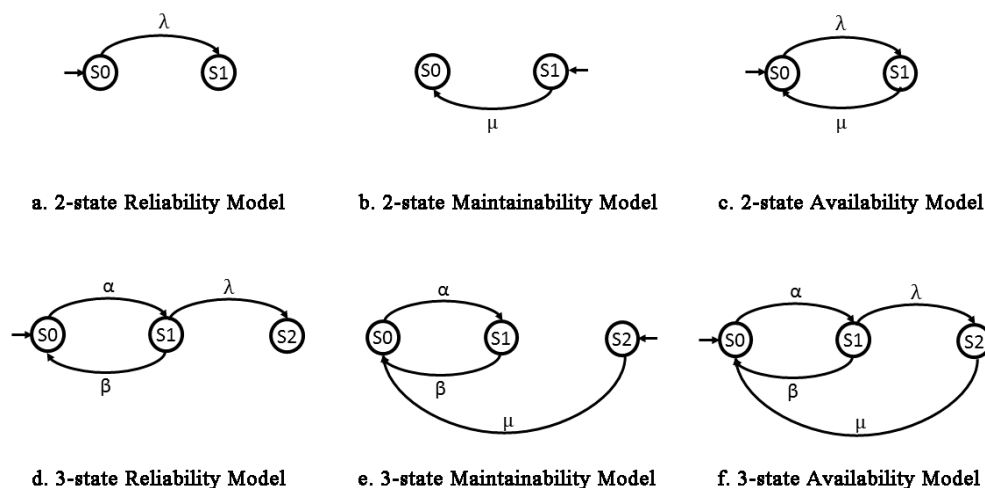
$\lambda$

S0

S1

a. 2-state Reliability Model

S0

S1

$\mu$

b. 2-state Maintainability Model

$\lambda$

S0

S1

$\mu$

c. 2-state Availability Model

$\alpha$

$\lambda$

S0

S1

S2

$\beta$

d. 3-state Reliability Model

$\alpha$

S0

S1

S2

$\beta$

$\mu$

e. 3-state Maintainability Model

$\alpha$

$\lambda$

S0

S1

S2

$\beta$

$\mu$

f. 3-state Availability Model